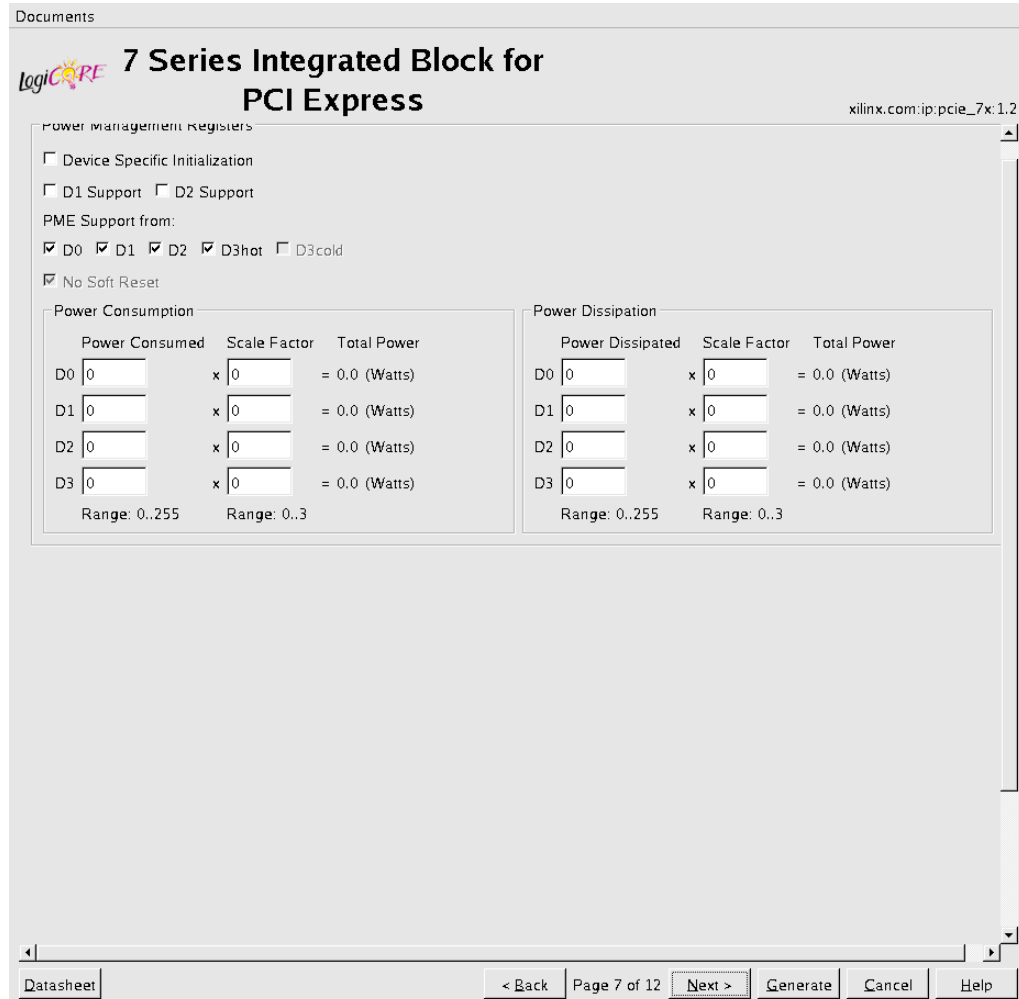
Documents

LogiCORE 7 Series Integrated Block for PCI Express

xilinx.com:ip:pcie_7x:1.2

Power Management Registers

☐ Device Specific Initialization

☐ D1 Support ☐ D2 Support

PME Support from:

☑ D0 ☑ D1 ☑ D2 ☑ D3hot ☐ D3cold

☑ No Soft Reset

Power Consumption

| | Power Consumed | | Scale Factor | Total Power |
|---|---|---|---|---|
| D0 | 0 | x | 0 | = 0.0 (Watts) |
| D1 | 0 | x | 0 | = 0.0 (Watts) |
| D2 | 0 | x | 0 | = 0.0 (Watts) |
| D3 | 0 | x | 0 | = 0.0 (Watts) |
| | Range: 0..255 | | Range: 0..3 | |

Power Dissipation

| | Power Dissipated | | Scale Factor | Total Power |
|---|---|---|---|---|
| D0 | 0 | x | 0 | = 0.0 (Watts) |
| D1 | 0 | x | 0 | = 0.0 (Watts) |
| D2 | 0 | x | 0 | = 0.0 (Watts) |
| D3 | 0 | x | 0 | = 0.0 (Watts) |
| | Range: 0..255 | | Range: 0..3 | |

Datasheet < Back Page 7 of 12 Next > Generate Cancel Help